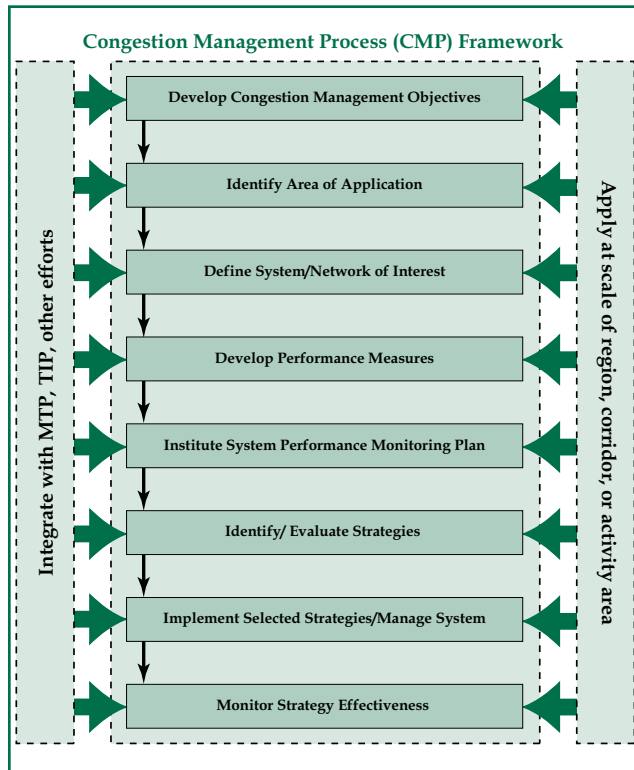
Congestion Management Process (CMP) Framework

Integrate with MTP, TIP, other efforts

Develop Congestion Management Objectives

Identify Area of Application

Define System/Network of Interest

Develop Performance Measures

Institute System Performance Monitoring Plan

Identify/ Evaluate Strategies

Implement Selected Strategies/Manage System

Monitor Strategy Effectiveness

Apply at scale of region, corridor, or activity area